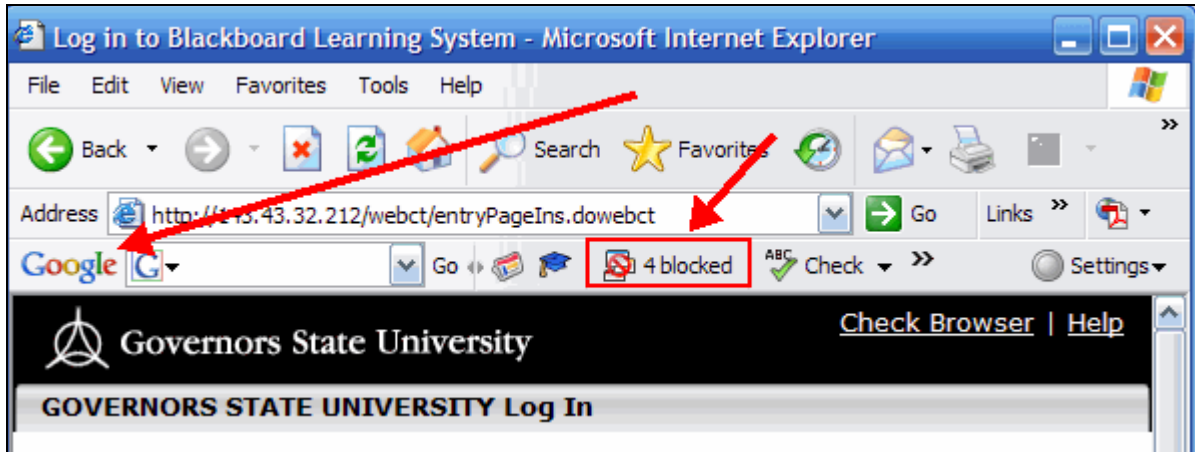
Log in to Blackboard Learning System - Microsoft Internet Explorer

File Edit View Favorites Tools Help

Back Search Favorites

Address http://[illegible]43.43.32.212/webct/entryPageIns.dowebct Go Links

Google G Go 4 blocked Check Settings

Governors State University

Check Browser | Help

GOVERNORS STATE UNIVERSITY Log In